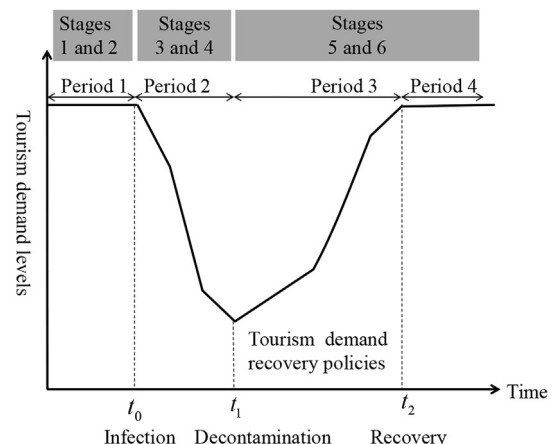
Stages 1 and 2

Stages 3 and 4

Stages 5 and 6

Period 1

Period 2

Period 3

Period 4

Tourism demand levels

Tourism demand recovery policies

Time

$t_0$

$t_1$

$t_2$

Infection

Decontamination

Recovery